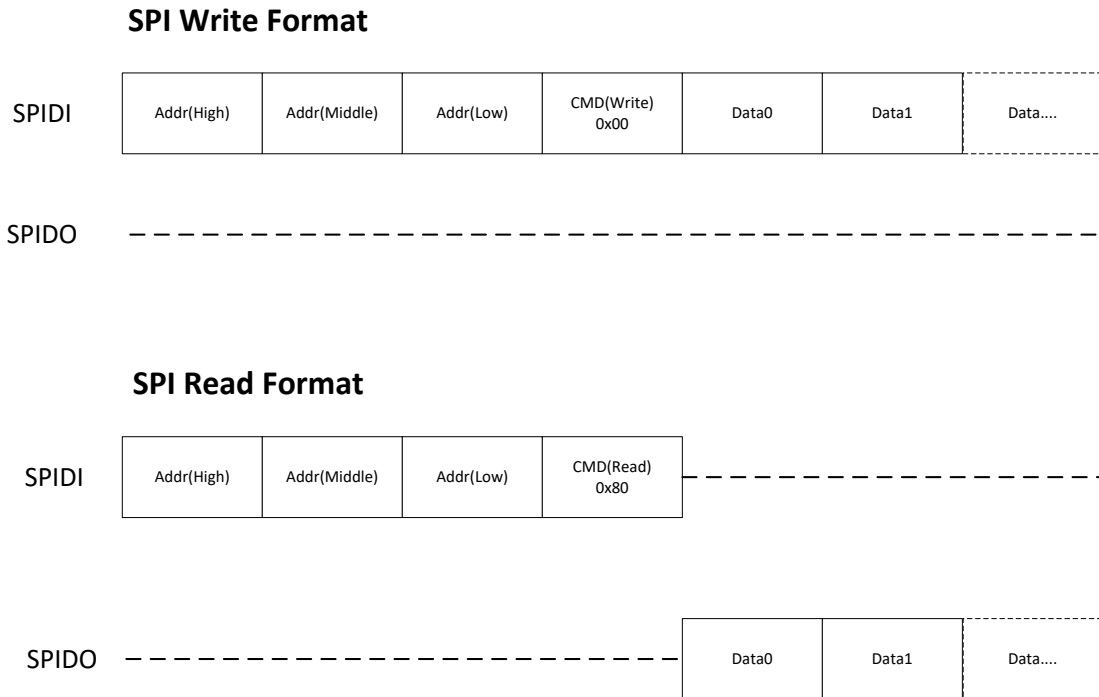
SPI Write Format

SPIDI

Addr(High)
Addr(Middle)
Addr(Low)
CMD(Write) 0x00
Data0
Data1
Data....

SPIDO

SPI Read Format

SPIDI

Addr(High)
Addr(Middle)
Addr(Low)
CMD(Read) 0x80

SPIDO

Data0
Data1
Data....